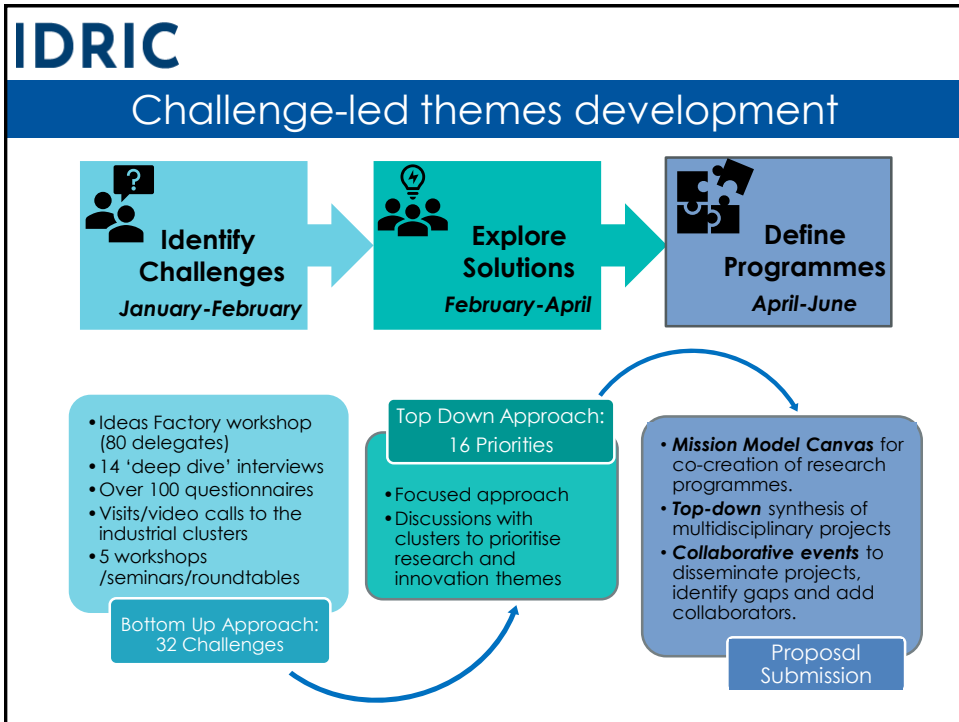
IDRIC

Challenge-led themes development

Identify Challenges
*January-February*

Explore Solutions
*February-April*

Define Programmes
*April-June*

- Ideas Factory workshop (80 delegates)
- 14 'deep dive' interviews
- Over 100 questionnaires
- Visits/video calls to the industrial clusters
- 5 workshops /seminars/roundtables

Bottom Up Approach: 32 Challenges

Top Down Approach: 16 Priorities

- Focused approach
- Discussions with clusters to prioritise research and innovation themes

- ***Mission Model Canvas*** for co-creation of research programmes.
- ***Top-down*** synthesis of multidisciplinary projects
- ***Collaborative events*** to disseminate projects, identify gaps and add collaborators.

Proposal Submission